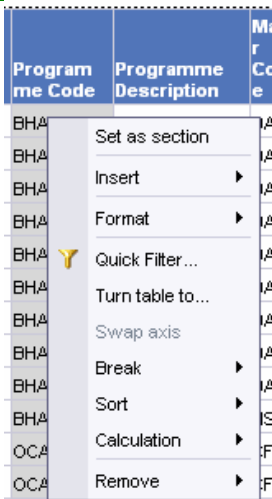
| Programme Code | Programme Description | Ma r Co e |
|---|---|---|
| BHA | | IA |
| BHA | | IA |
| BHA | | IA |
| BHA | | IA |
| BHA | | IA |
| BHA | | IA |
| BHA | | IA |
| BHA | | IA |
| BHA | | IA |
| BHA | | IS |
| OCA | | F |
| OCA | | F |

Set as section
Insert
Format
Quick Filter...
Turn table to...
Swap axis
Break
Sort
Calculation
Remove